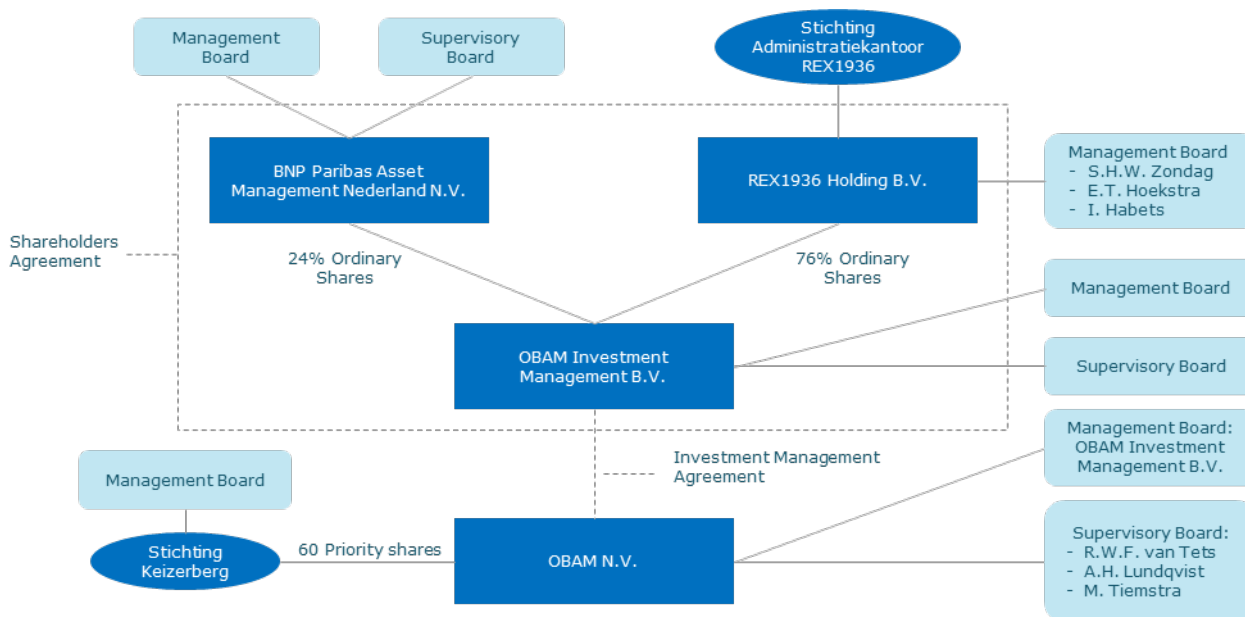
Management Board

Supervisory Board

Stichting Administratiekantoor REX1936

BNP Paribas Asset Management Nederland N.V.

REX1936 Holding B.V.

Management Board
- S.H.W. Zondag
- E.T. Hoekstra
- I. Habets

Shareholders Agreement

24% Ordinary Shares

76% Ordinary Shares

Management Board

OBAM Investment Management B.V.

Supervisory Board

Investment Management Agreement

Management Board: OBAM Investment Management B.V.

Management Board

Stichting Keizerberg

60 Priority shares

OBAM N.V.

Supervisory Board:
- R.W.F. van Tets
- A.H. Lundqvist
- M. Tiemstra